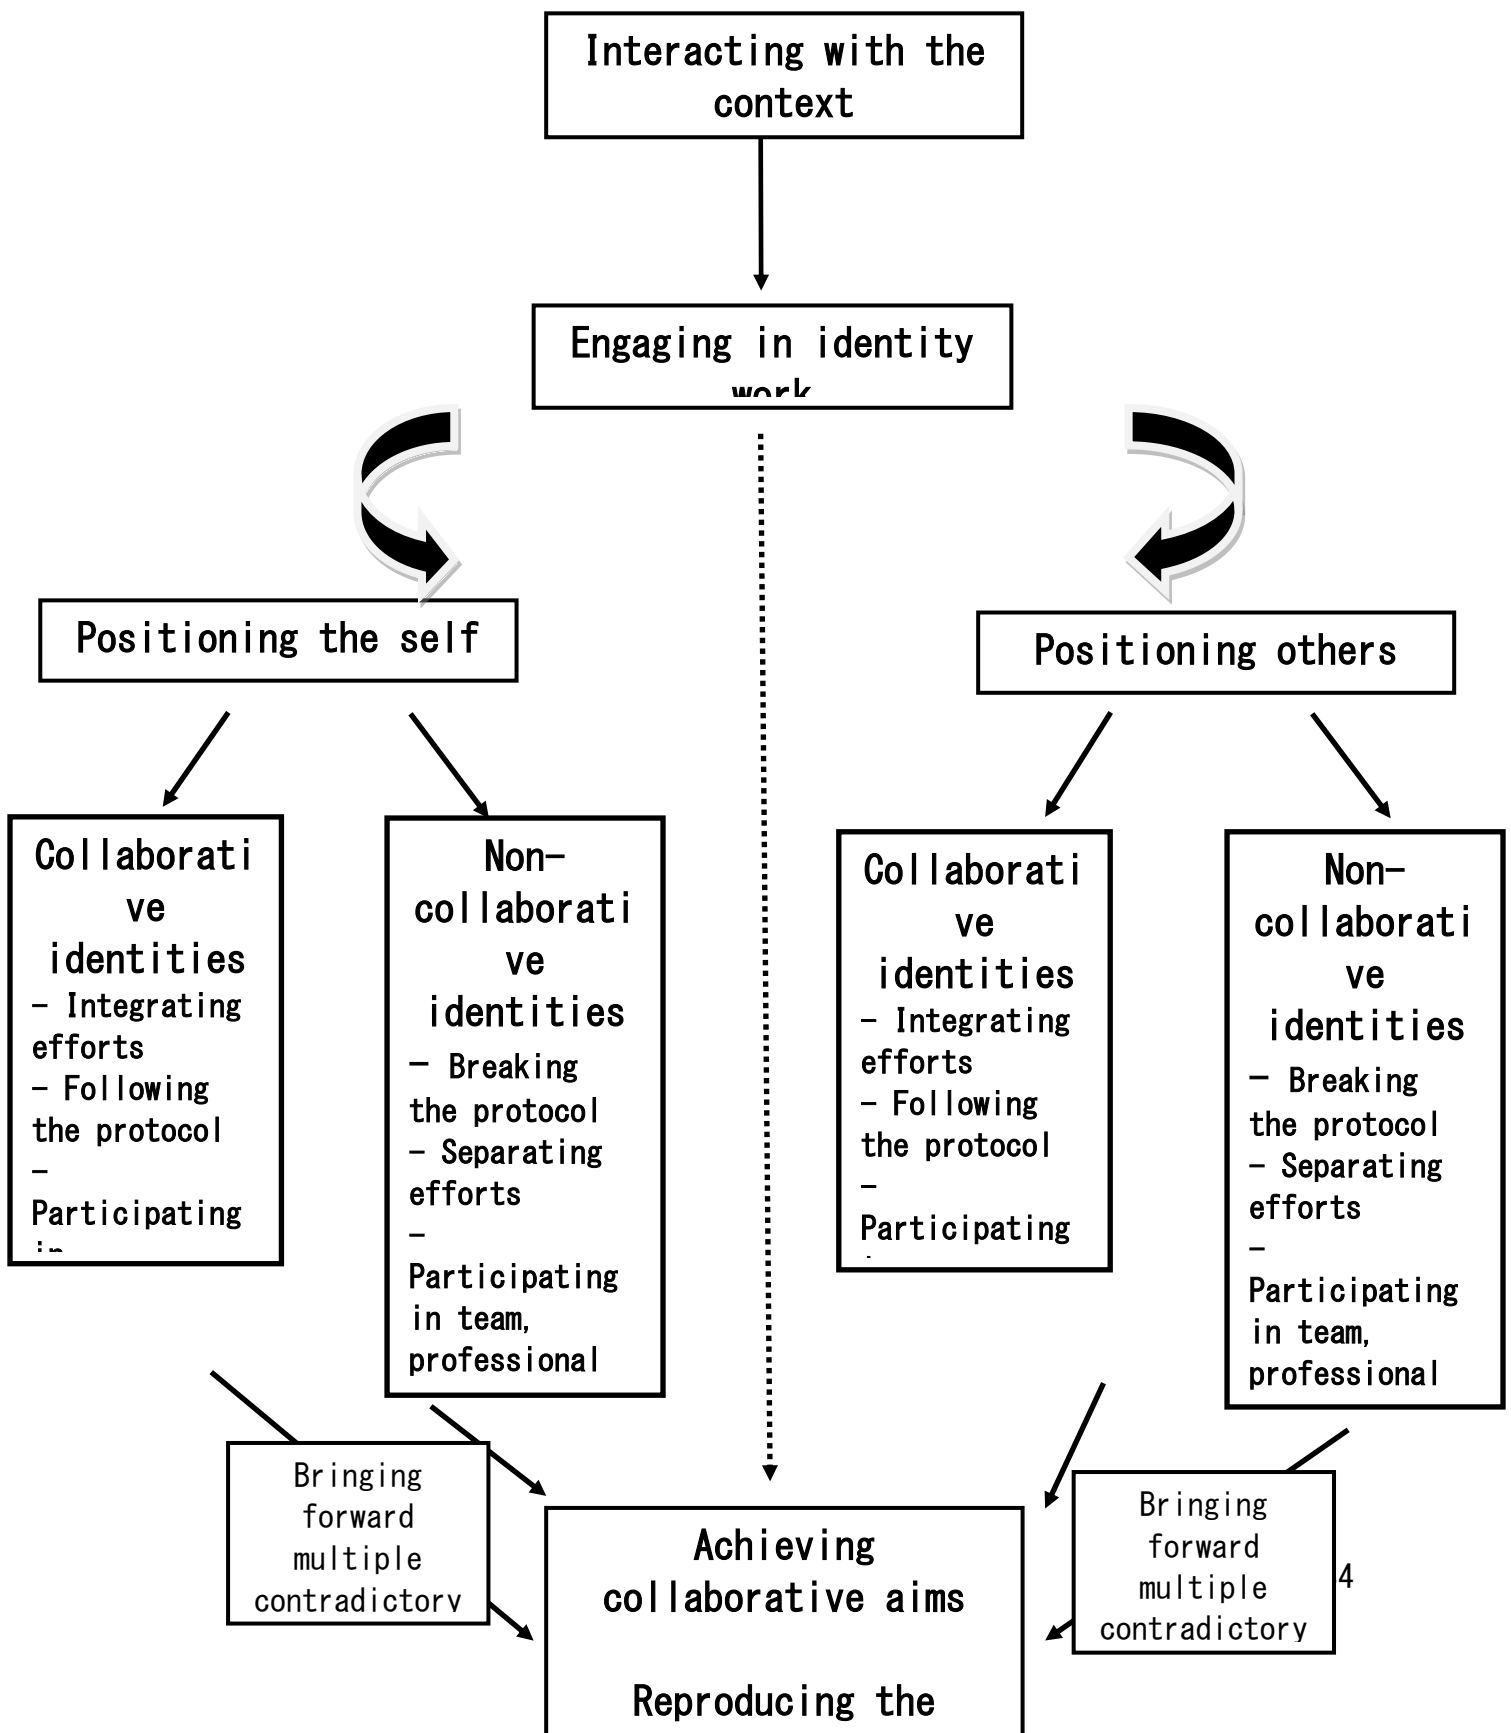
Interacting with the context

Engaging in identity work

Positioning the self

Positioning others

Collaborative identities
- Integrating efforts
- Following the protocol
- Participating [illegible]

Non-collaborative identities
- Breaking the protocol
- Separating efforts
- Participating in team, professional

Collaborative identities
- Integrating efforts
- Following the protocol
- Participating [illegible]

Non-collaborative identities
- Breaking the protocol
- Separating efforts
- Participating in team, professional

Bringing forward multiple contradictory

Achieving collaborative aims

Reproducing the

Bringing forward multiple contradictory

4